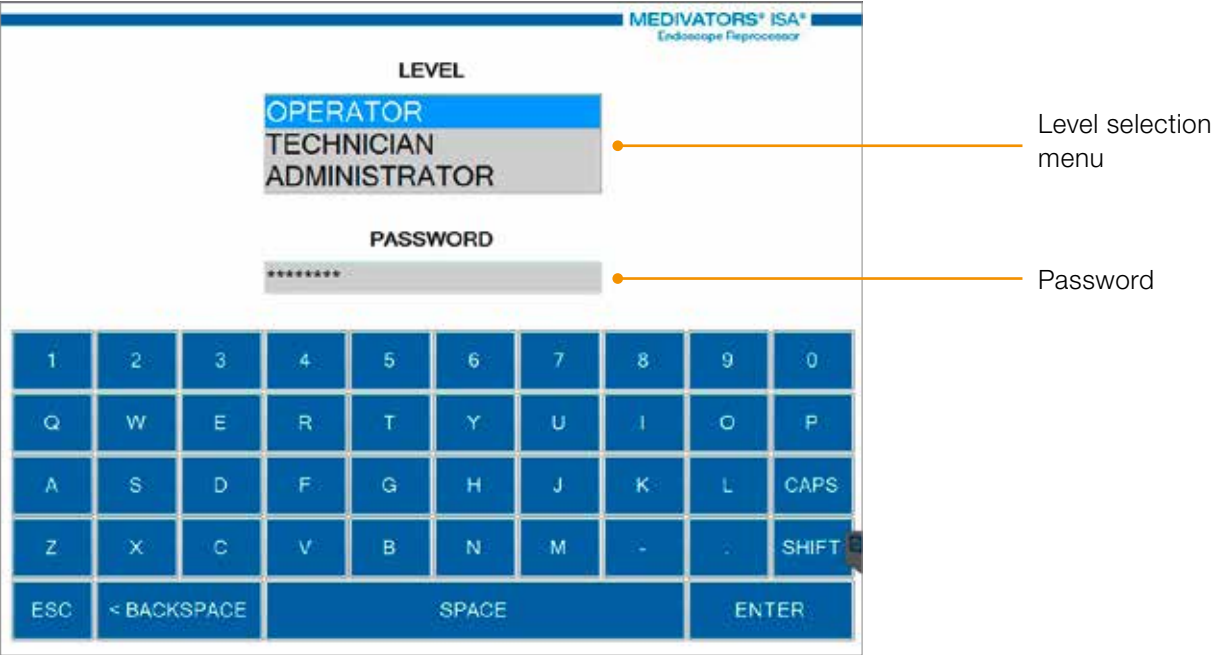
MEDIVATORS® ISA®
Endoscope Reprocessor

LEVEL

OPERATOR
TECHNICIAN
ADMINISTRATOR

PASSWORD

********

Level selection menu

Password

| 1 | 2 | 3 | 4 | 5 | 6 | 7 | 8 | 9 | 0 |
|---|---|---|---|---|---|---|---|---|---|
| Q | W | E | R | T | Y | U | I | O | P |
| A | S | D | F | G | H | J | K | L | CAPS |
| Z | X | C | V | B | N | M | - | . | SHIFT |

ESC | < BACKSPACE | SPACE | ENTER